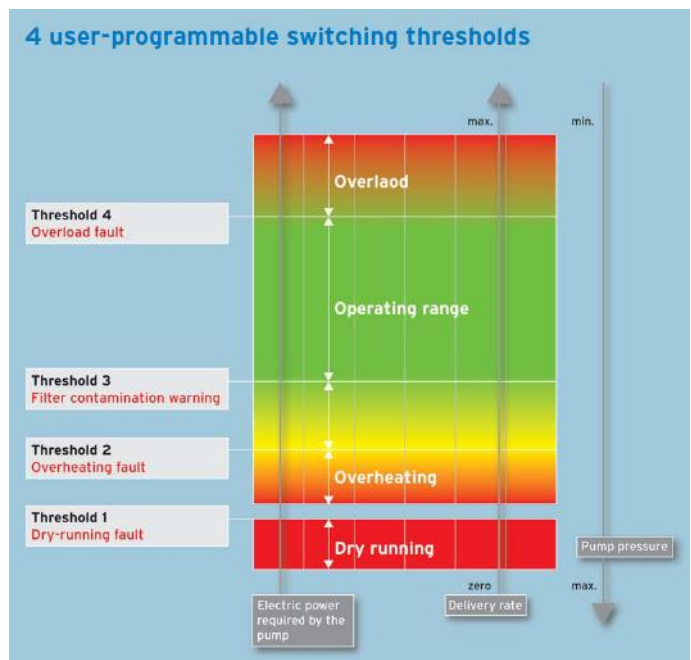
4 user-programmable switching thresholds

max.

min.

Overlaod

Threshold 4
Overload fault

Operating range

Threshold 3
Filter contamination warning

Threshold 2
Overheating fault

Overheating

Threshold 1
Dry-running fault

Dry running

Pump pressure

zero

max.

Electric power required by the pump

Delivery rate